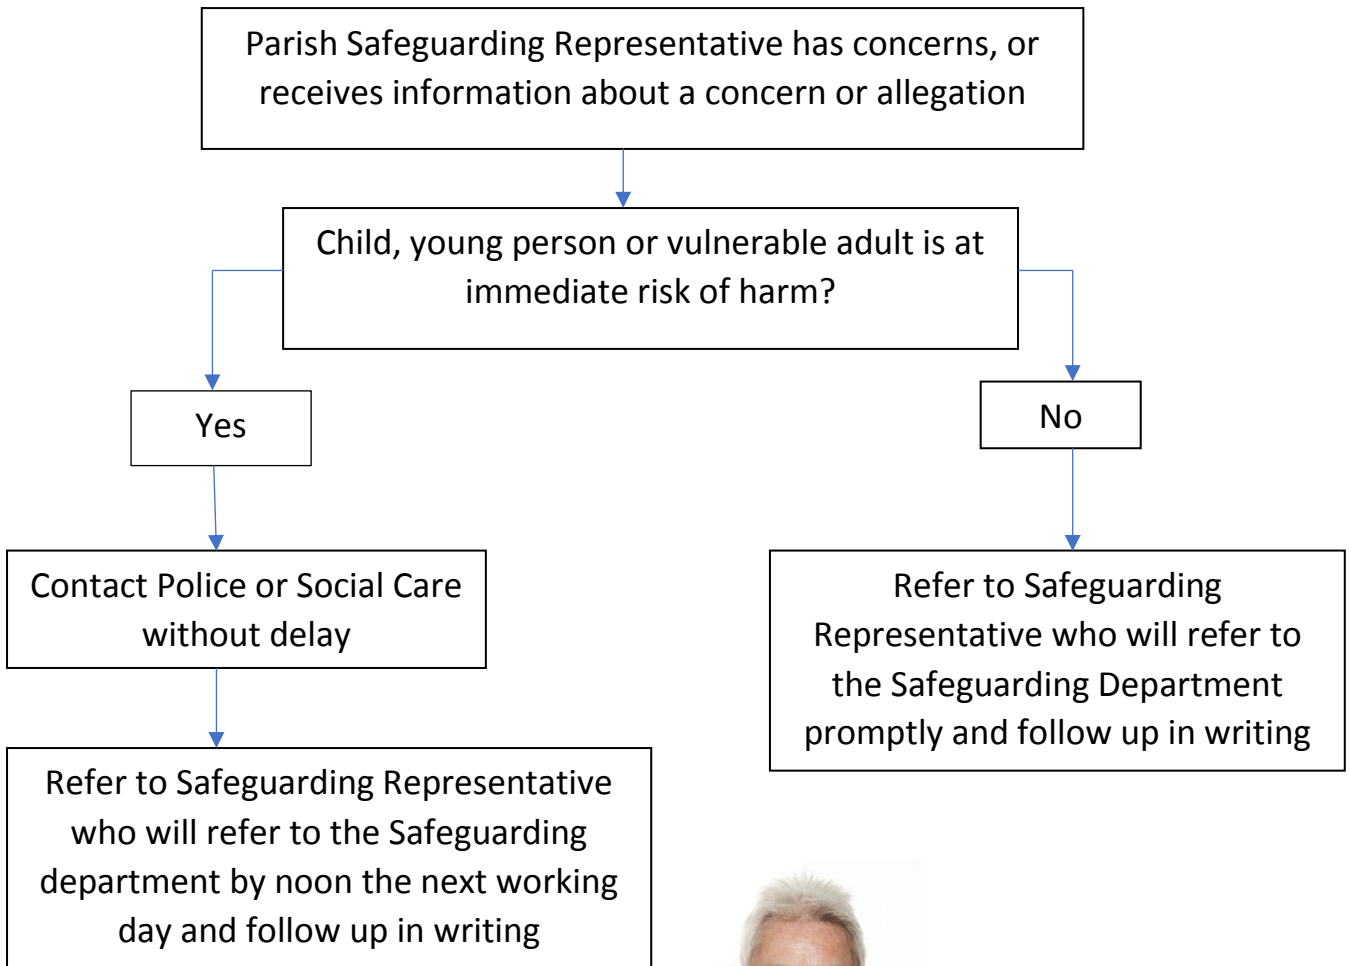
Parish Safeguarding Representative has concerns, or receives information about a concern or allegation

Child, young person or vulnerable adult is at immediate risk of harm?

Yes

No

Contact Police or Social Care without delay

Refer to Safeguarding Representative who will refer to the Safeguarding Department promptly and follow up in writing

Refer to Safeguarding Representative who will refer to the Safeguarding department by noon the next working day and follow up in writing